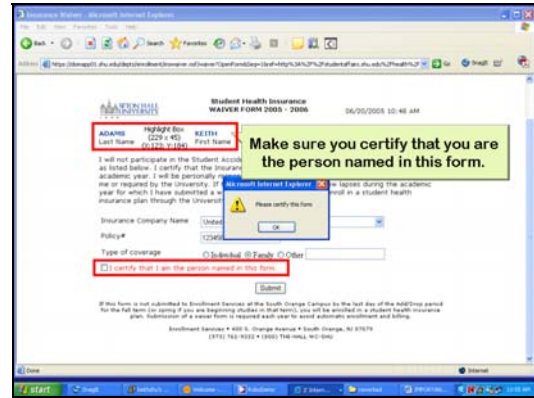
Insurance Waiver - Microsoft Internet Explorer

File Edit View Favorites Tools Help

Back Search Favorites

Address https://ibmapp01.shu.edu/depts/enrollment/insWaiver.cst/waiver?genFormGo&url=http%3A%2F%2Fstudentaffairs.shu.edu%2Fhealth%2F Go Snagit

SETON HALL UNIVERSITY

Student Health Insurance WAIVER FORM 2005 - 2006

06/20/2005 10:48 AM

ADAMS Last Name

Highlight Box (229 x 45) (0:123; Y:184)

KEITH First Name

Make sure you certify that you are the person named in this form.

I will not participate in the Student Accid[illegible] as listed below. I certify that the insura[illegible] academic year. I will be personally r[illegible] me or required by the University. If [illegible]w lapses during the academic year for which I have submitted a w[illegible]nroll in a student health insurance plan through the Universit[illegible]

Microsoft Internet Explorer

Please certify this form

OK

Insurance Company Name United

Policy# 12345

Type of coverage Individual Family Other

I certify that I am the person named in this form

Submit

If this form is not submitted to Enrollment Services at the South Orange Campus by the last day of the Add/Drop period for the Fall term (or Spring if you are beginning studies in that term), you will be enrolled in a student health insurance plan. Submission of a waiver form is required each year to avoid automatic enrollment and billing.

Enrollment Services • 400 S. Orange Avenue • South Orange, NJ 07079 (973) 761-9332 • (800) THE-HALL WC-SHU

Done

Internet

start Snagit Welcome ... RoboDemo 2 Intern... Inbox IMPORTAN... 10:58 AM